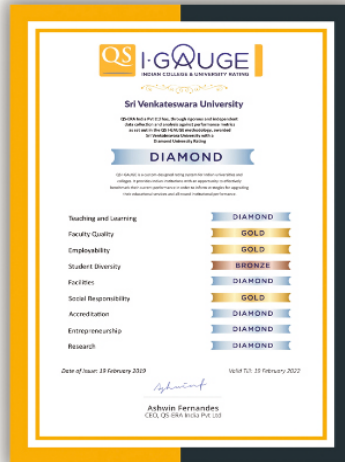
QS I·GAUGE
INDIAN COLLEGE & UNIVERSITY RATING

Sri Venkateswara University

QS-ERA India Pvt Ltd has, through rigorous and independent data collection and analysis against performance metrics as set out in the QS I-GAUGE methodology, awarded Sri Venkateswara University with a Diamond University Rating

DIAMOND

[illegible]

Teaching and Learning DIAMOND
Faculty Quality GOLD
Employability GOLD
Student Diversity BRONZE
Facilities DIAMOND
Social Responsibility GOLD
Accreditation DIAMOND
Entrepreneurship DIAMOND
Research DIAMOND

Date of Issue: 19 February 2019

Valid Till: 19 February 2022

Ashwin Fernandes
CEO, QS ERA India Pvt Ltd